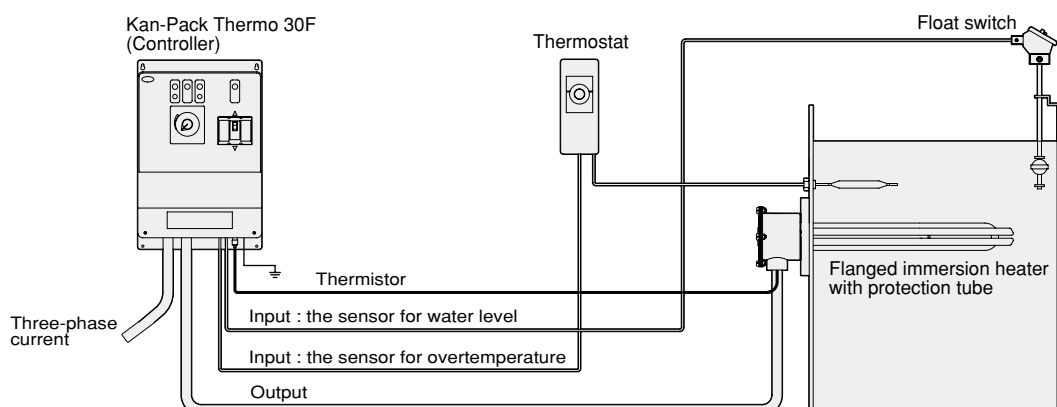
Kan-Pack Thermo 30F
(Controller)

Thermostat

Float switch

Thermistor

Flanged immersion heater with protection tube

Three-phase current

Input : the sensor for water level

Input : the sensor for overtemperature

Output